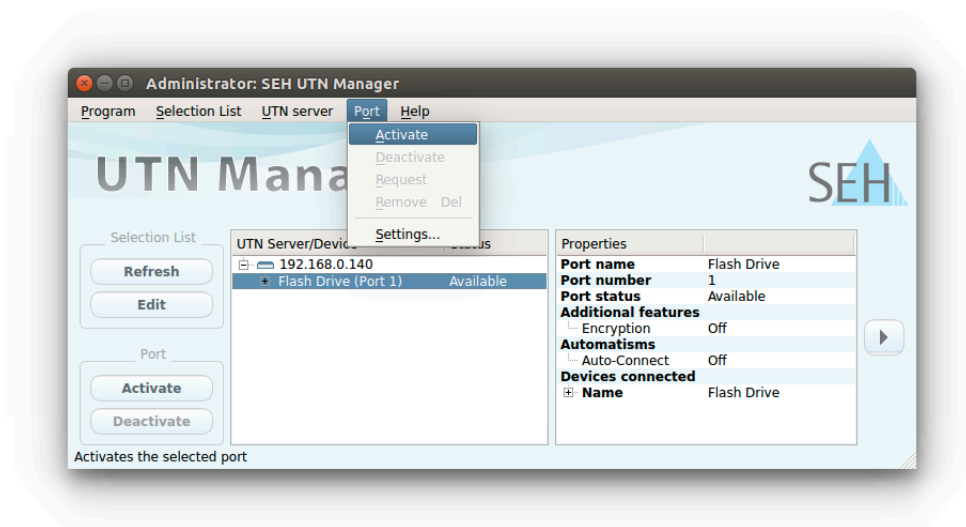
Administrator: SEH UTN Manager

Program Selection List UTN server Port Help

Activate
Deactivate
Request
Remove Del
Settings...

UTN Mana

SEH

Selection List
Refresh
Edit

Port
Activate
Deactivate

| UTN Server/Device | Status |
|---|---|
| 192.168.0.140 | |
| Flash Drive (Port 1) | Available |

| Properties | |
|---|---|
| Port name | Flash Drive |
| Port number | 1 |
| Port status | Available |
| Additional features | |
| Encryption | Off |
| Automatisms | |
| Auto-Connect | Off |
| Devices connected | |
| Name | Flash Drive |

Activates the selected port